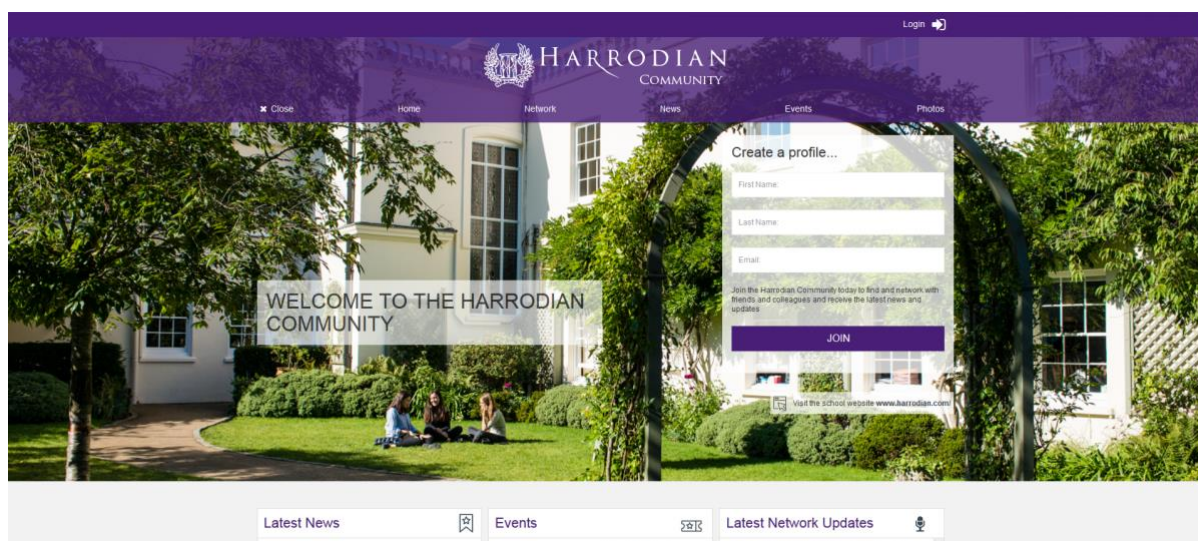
Login

HARRODIAN
COMMUNITY

✖ Close
Home
Network
News
Events
Photos

Create a profile...

First Name

Last Name

Email

Join the Harrodian Community today to find and network with friends and colleagues and receive the latest news and updates

JOIN

Visit the school website www.harrodian.com

WELCOME TO THE HARRODIAN COMMUNITY

Latest News

Events

Latest Network Updates